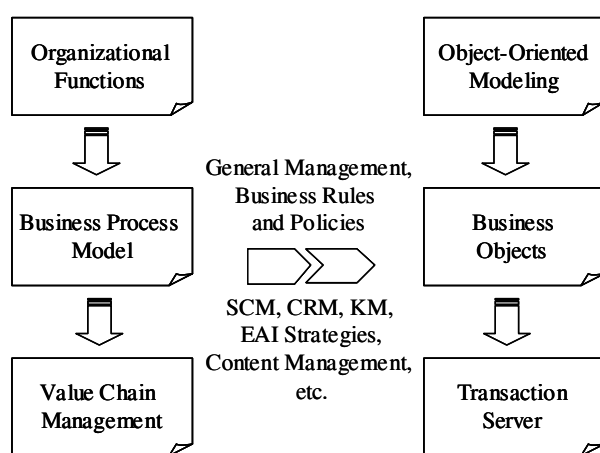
Organizational Functions

Business Process Model

Value Chain Management

General Management, Business Rules and Policies

SCM, CRM, KM, EAI Strategies, Content Management, etc.

Object-Oriented Modeling

Business Objects

Transaction Server